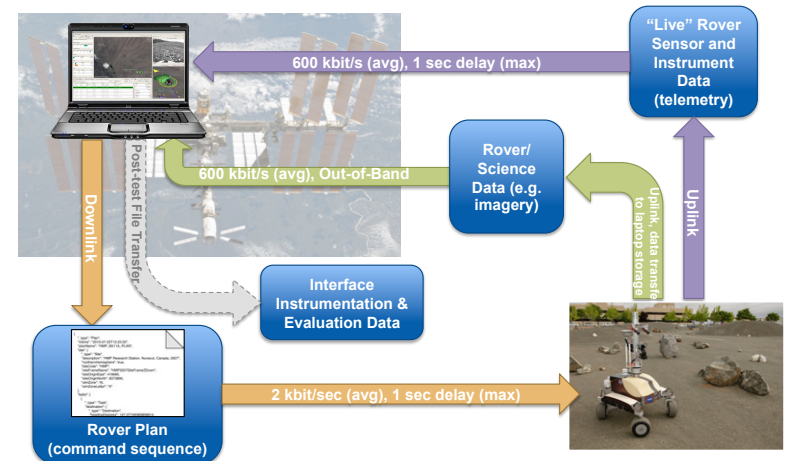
"Live" Rover Sensor and Instrument Data (telemetry)

600 kbit/s (avg), 1 sec delay (max)

Rover/ Science Data (e.g. imagery)

600 kbit/s (avg), Out-of-Band

Post-test File Transfer

Downlink

Uplink, data transfer to laptop storage

Uplink

Interface Instrumentation & Evaluation Data

Rover Plan (command sequence)

2 kbit/sec (avg), 1 sec delay (max)